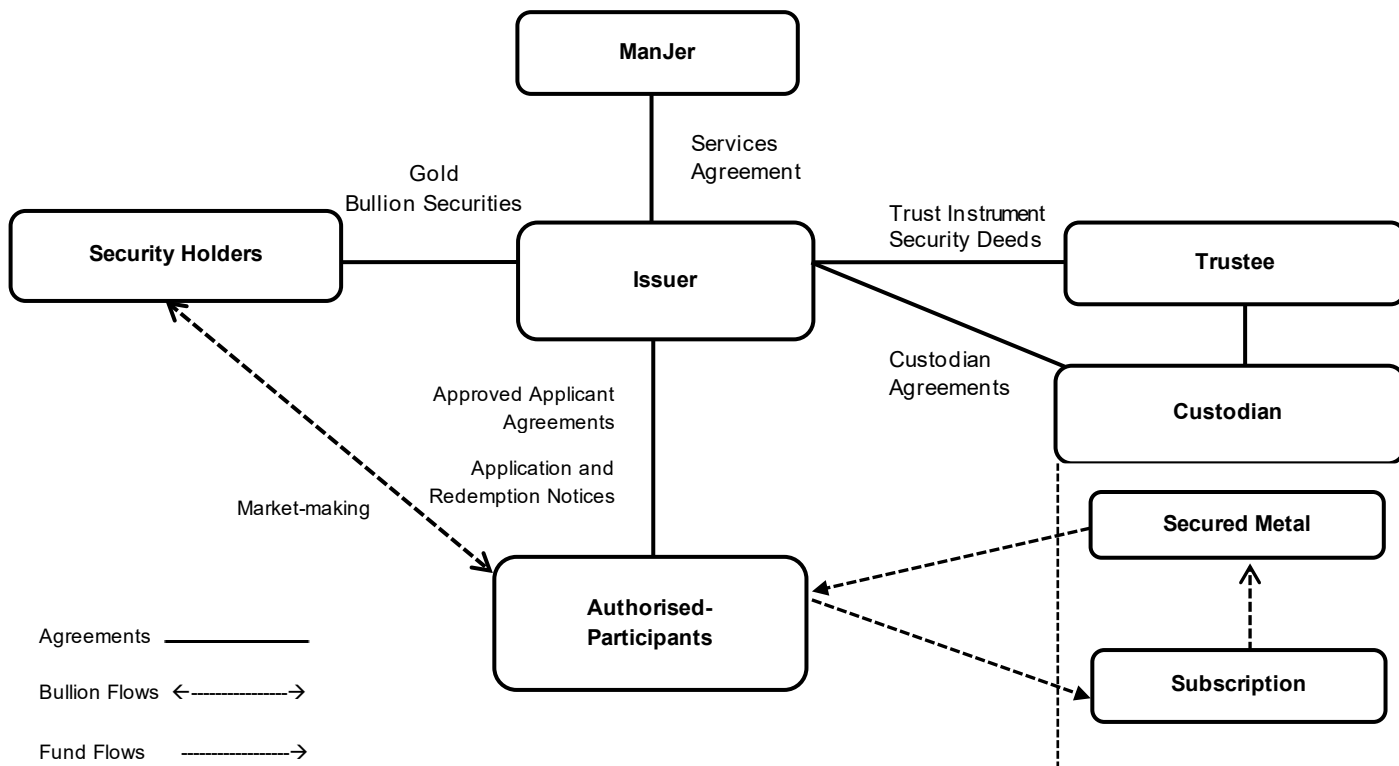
ManJer

Services Agreement

Gold Bullion Securities

Security Holders

Issuer

Trust Instrument Security Deeds

Trustee

Custodian Agreements

Custodian

Approved Applicant Agreements

Application and Redemption Notices

Market-making

Secured Metal

Authorised-Participants

Subscription

Agreements

Bullion Flows

Fund Flows